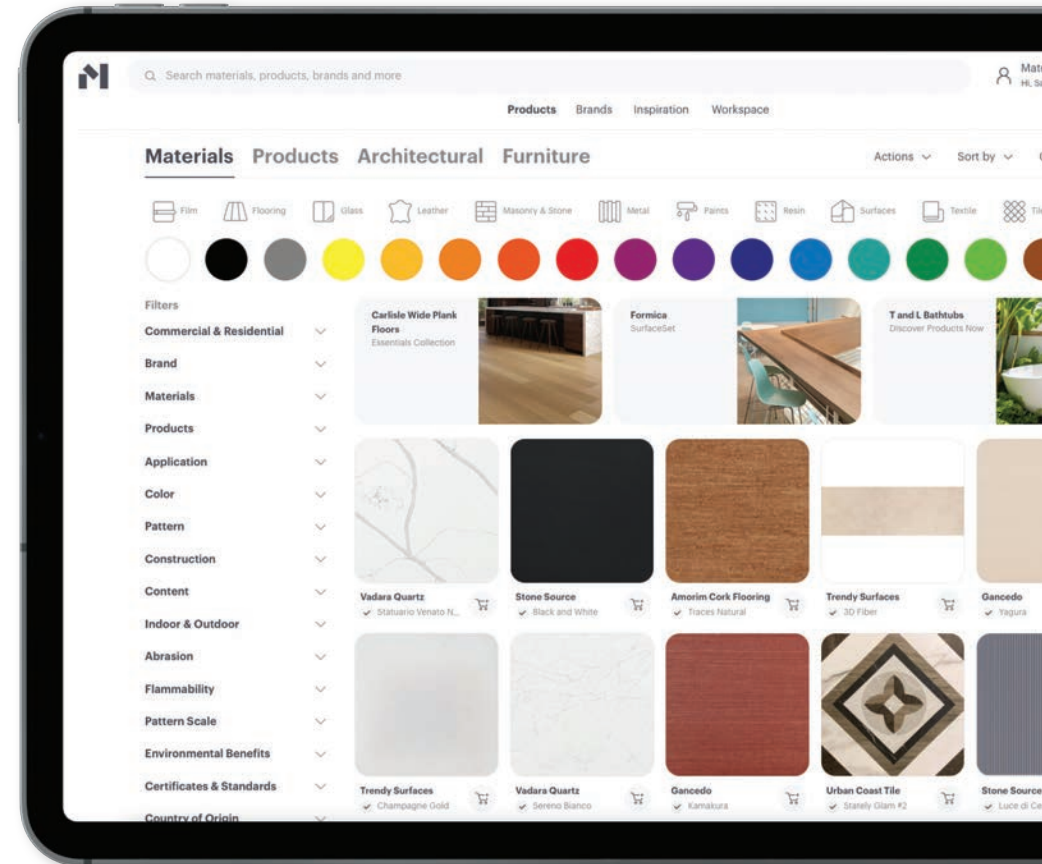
Search materials, products, brands and more

Mat
Hi, S

Products Brands Inspiration Workspace

Materials Products Architectural Furniture

Actions Sort by

Film Flooring Glass Leather Masonry & Stone Metal Paints Resin Surfaces Textile Ti

Filters

Commercial & Residential
Brand
Materials
Products
Application
Color
Pattern
Construction
Content
Indoor & Outdoor
Abrasion
Flammability
Pattern Scale
Environmental Benefits
Certificates & Standards
Country of Origin

Carlisle Wide Plank Floors
Essentials Collection

Formica
SurfaceSet

T and L Bathtubs
Discover Products Now

Vadara Quartz
Statuario Venato N...

Stone Source
Black and White

Amorim Cork Flooring
Traces Natural

Trendy Surfaces
3D Fiber

Gancedo
Yagura

Trendy Surfaces
Champagne Gold

Vadara Quartz
Sereno Bianco

Gancedo
Kamakura

Urban Coast Tile
Stately Glam #2

Stone Source
Luce di Ce